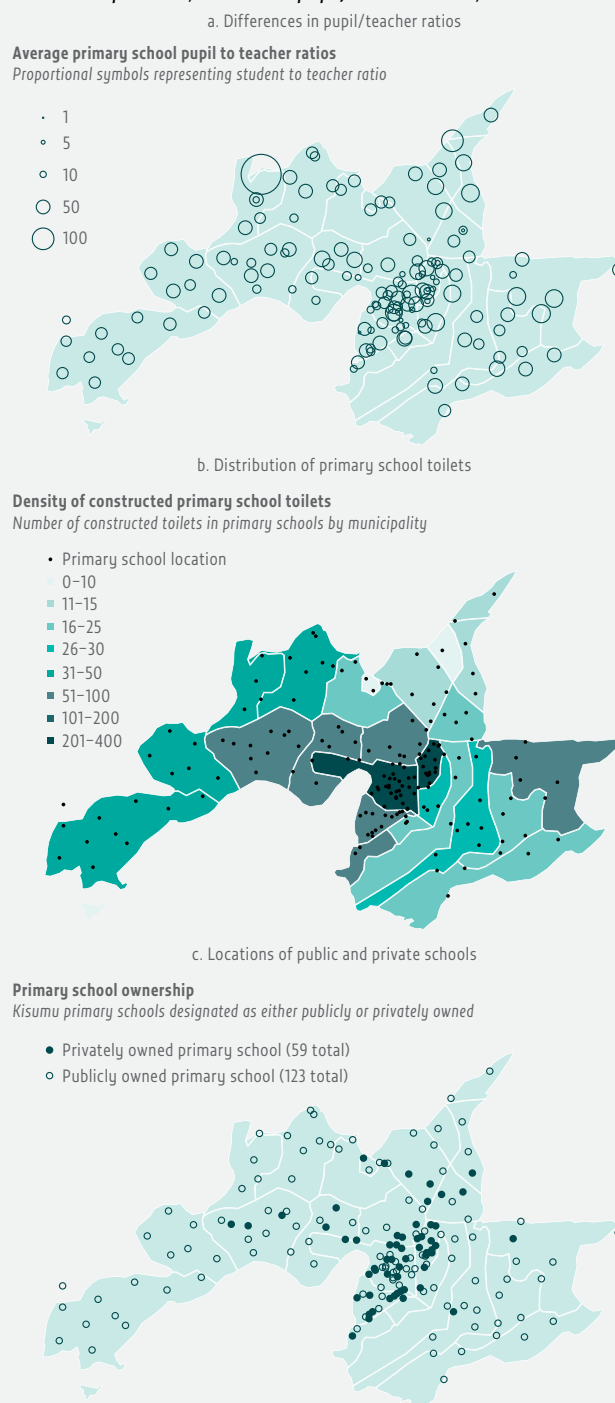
a. Differences in pupil/teacher ratios

Average primary school pupil to teacher ratios
Proportional symbols representing student to teacher ratio

1
5
10
50
100

b. Distribution of primary school toilets

Density of constructed primary school toilets
Number of constructed toilets in primary schools by municipality

Primary school location
0–10
11–15
16–25
26–30
31–50
51–100
101–200
201–400

c. Locations of public and private schools

Primary school ownership
Kisumu primary schools designated as either publicly or privately owned

Privately owned primary school (59 total)
Publicly owned primary school (123 total)